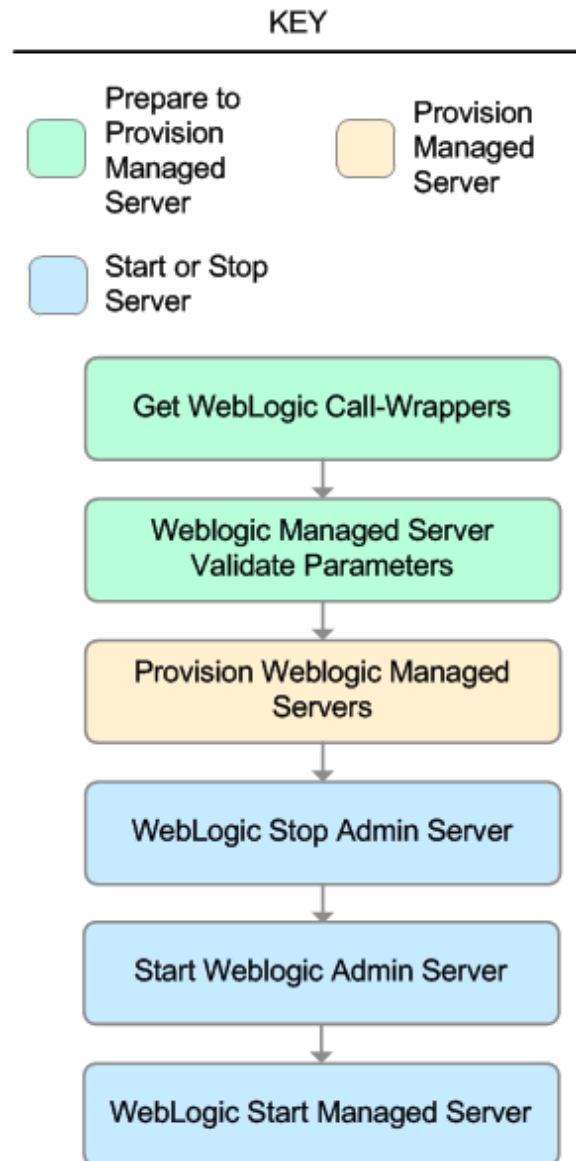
KEY

Prepare to Provision Managed Server

Provision Managed Server

Start or Stop Server

Get WebLogic Call-Wrappers

Weblogic Managed Server Validate Parameters

Provision Weblogic Managed Servers

WebLogic Stop Admin Server

Start Weblogic Admin Server

WebLogic Start Managed Server